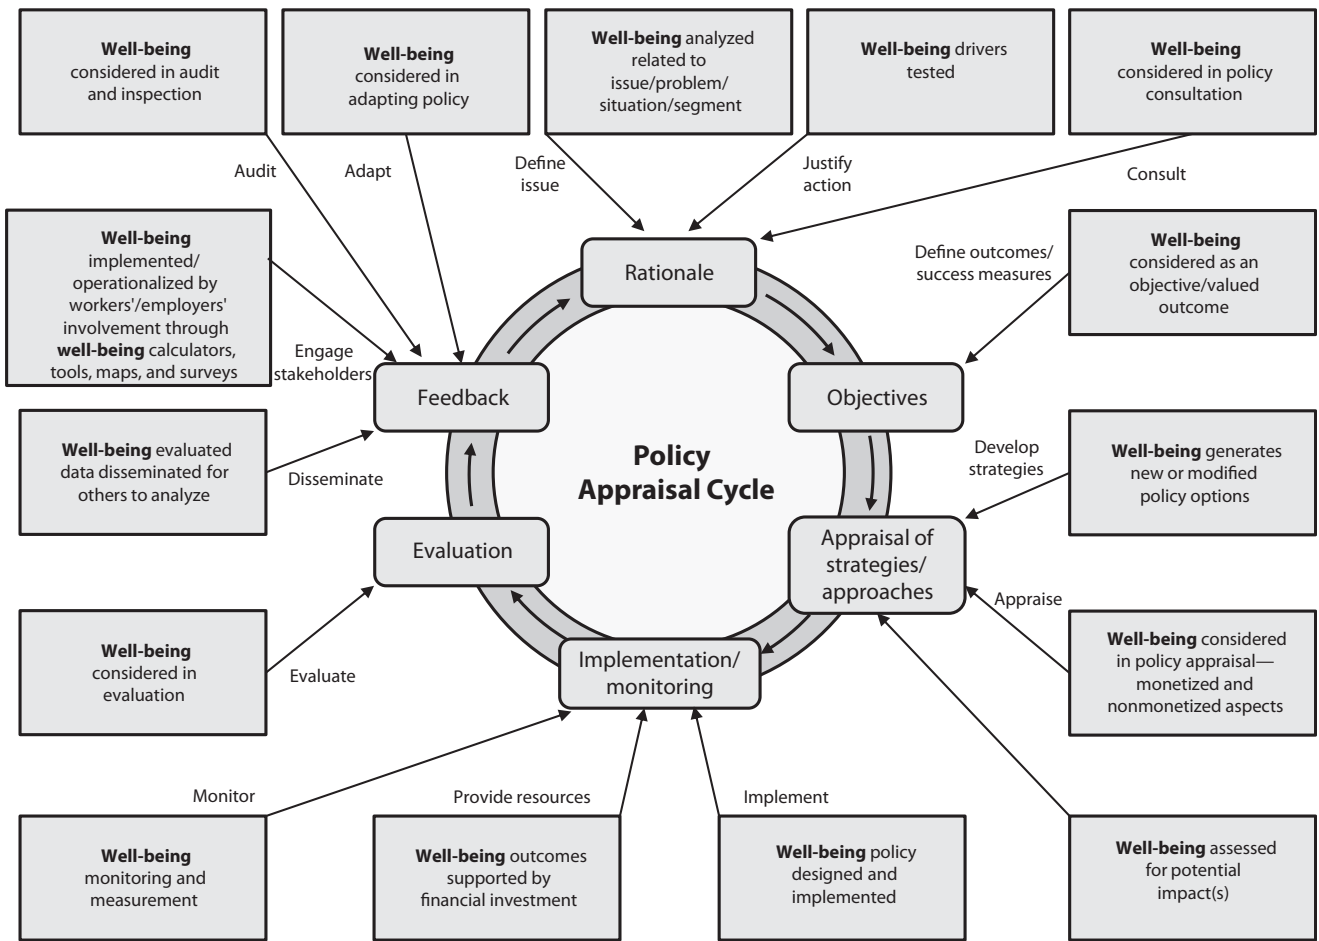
Well-being considered in audit and inspection

Well-being considered in adapting policy

Well-being analyzed related to issue/problem/ situation/segment

Well-being drivers tested

Well-being considered in policy consultation

Audit

Adapt

Define issue

Justify action

Consult

Well-being implemented/ operationalized by workers'/employers' involvement through well-being calculators, tools, maps, and surveys

Rationale

Define outcomes/ success measures

Well-being considered as an objective/valued outcome

Engage stakeholders

Feedback

Objectives

Well-being evaluated data disseminated for others to analyze

Disseminate

Policy Appraisal Cycle

Develop strategies

Well-being generates new or modified policy options

Evaluation

Appraisal of strategies/ approaches

Appraise

Well-being considered in evaluation

Evaluate

Implementation/ monitoring

Well-being considered in policy appraisal—monetized and nonmonetized aspects

Monitor

Provide resources

Implement

Well-being monitoring and measurement

Well-being outcomes supported by financial investment

Well-being policy designed and implemented

Well-being assessed for potential impact(s)